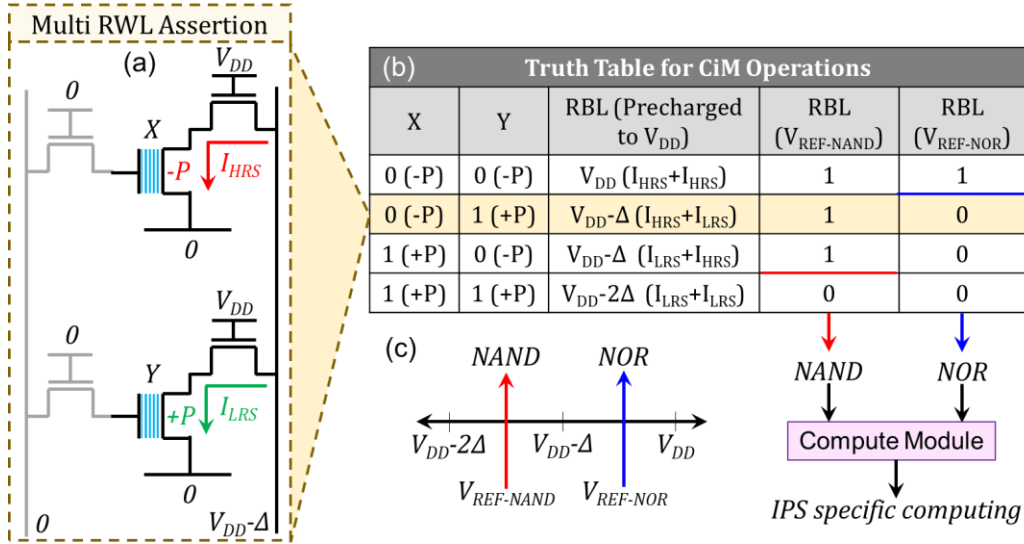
Multi RWL Assertion

(a)

$V_{DD}$

0

X

$-P$

$I_{HRS}$

0

$V_{DD}$

0

Y

$+P$

$I_{LRS}$

0

0

$V_{DD}$-Δ

(b) Truth Table for CiM Operations

| X | Y | RBL (Precharged to $V_{DD}$) | RBL ($V_{REF-NAND}$) | RBL ($V_{REF-NOR}$) |
|---|---|---|---|---|
| 0 (-P) | 0 (-P) | $V_{DD}$ ($I_{HRS}$+$I_{HRS}$) | 1 | 1 |
| 0 (-P) | 1 (+P) | $V_{DD}$-Δ ($I_{HRS}$+$I_{LRS}$) | 1 | 0 |
| 1 (+P) | 0 (-P) | $V_{DD}$-Δ ($I_{LRS}$+$I_{HRS}$) | 1 | 0 |
| 1 (+P) | 1 (+P) | $V_{DD}$-2Δ ($I_{LRS}$+$I_{LRS}$) | 0 | 0 |

(c)

NAND

NOR

$V_{DD}$-2Δ

$V_{DD}$-Δ

$V_{DD}$

$V_{REF-NAND}$

$V_{REF-NOR}$

NAND

NOR

Compute Module

IPS specific computing